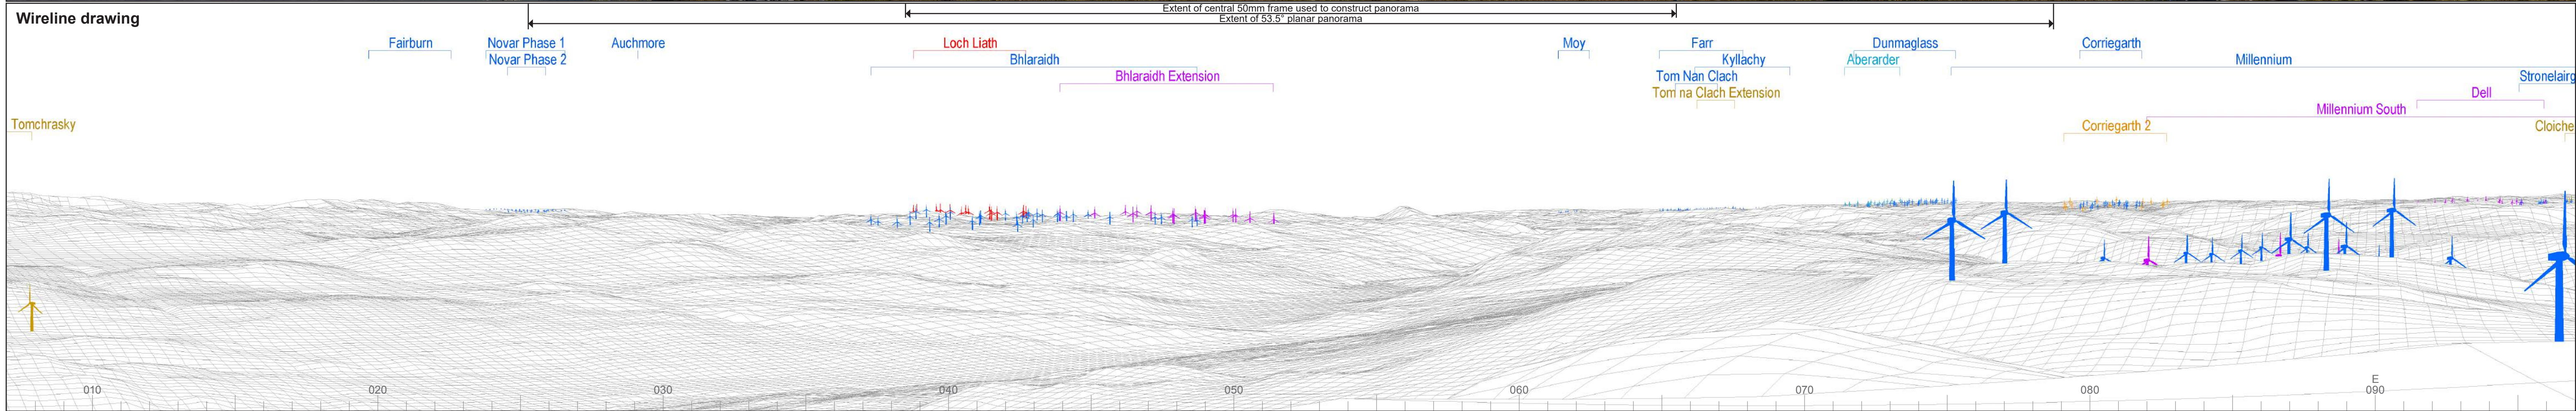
Wireline drawing

Extent of central 50mm frame used to construct panorama
Extent of 53.5° planar panorama

Fairburn
Novar Phase 1
Novar Phase 2
Auchmore
Loch Liath
Bhlaraidh
Bhlaraidh Extension
Moy
Farr
Kyllachy
Tom Nan Clach
Tom na Clach Extension
Dunmaglass
Aberarder
Corriegarth
Millennium
Stronelairg
Dell
Millennium South
Tomchrasky
Corriegarth 2
Cloiche

010
020
030
040
050
060
070
080
E
090